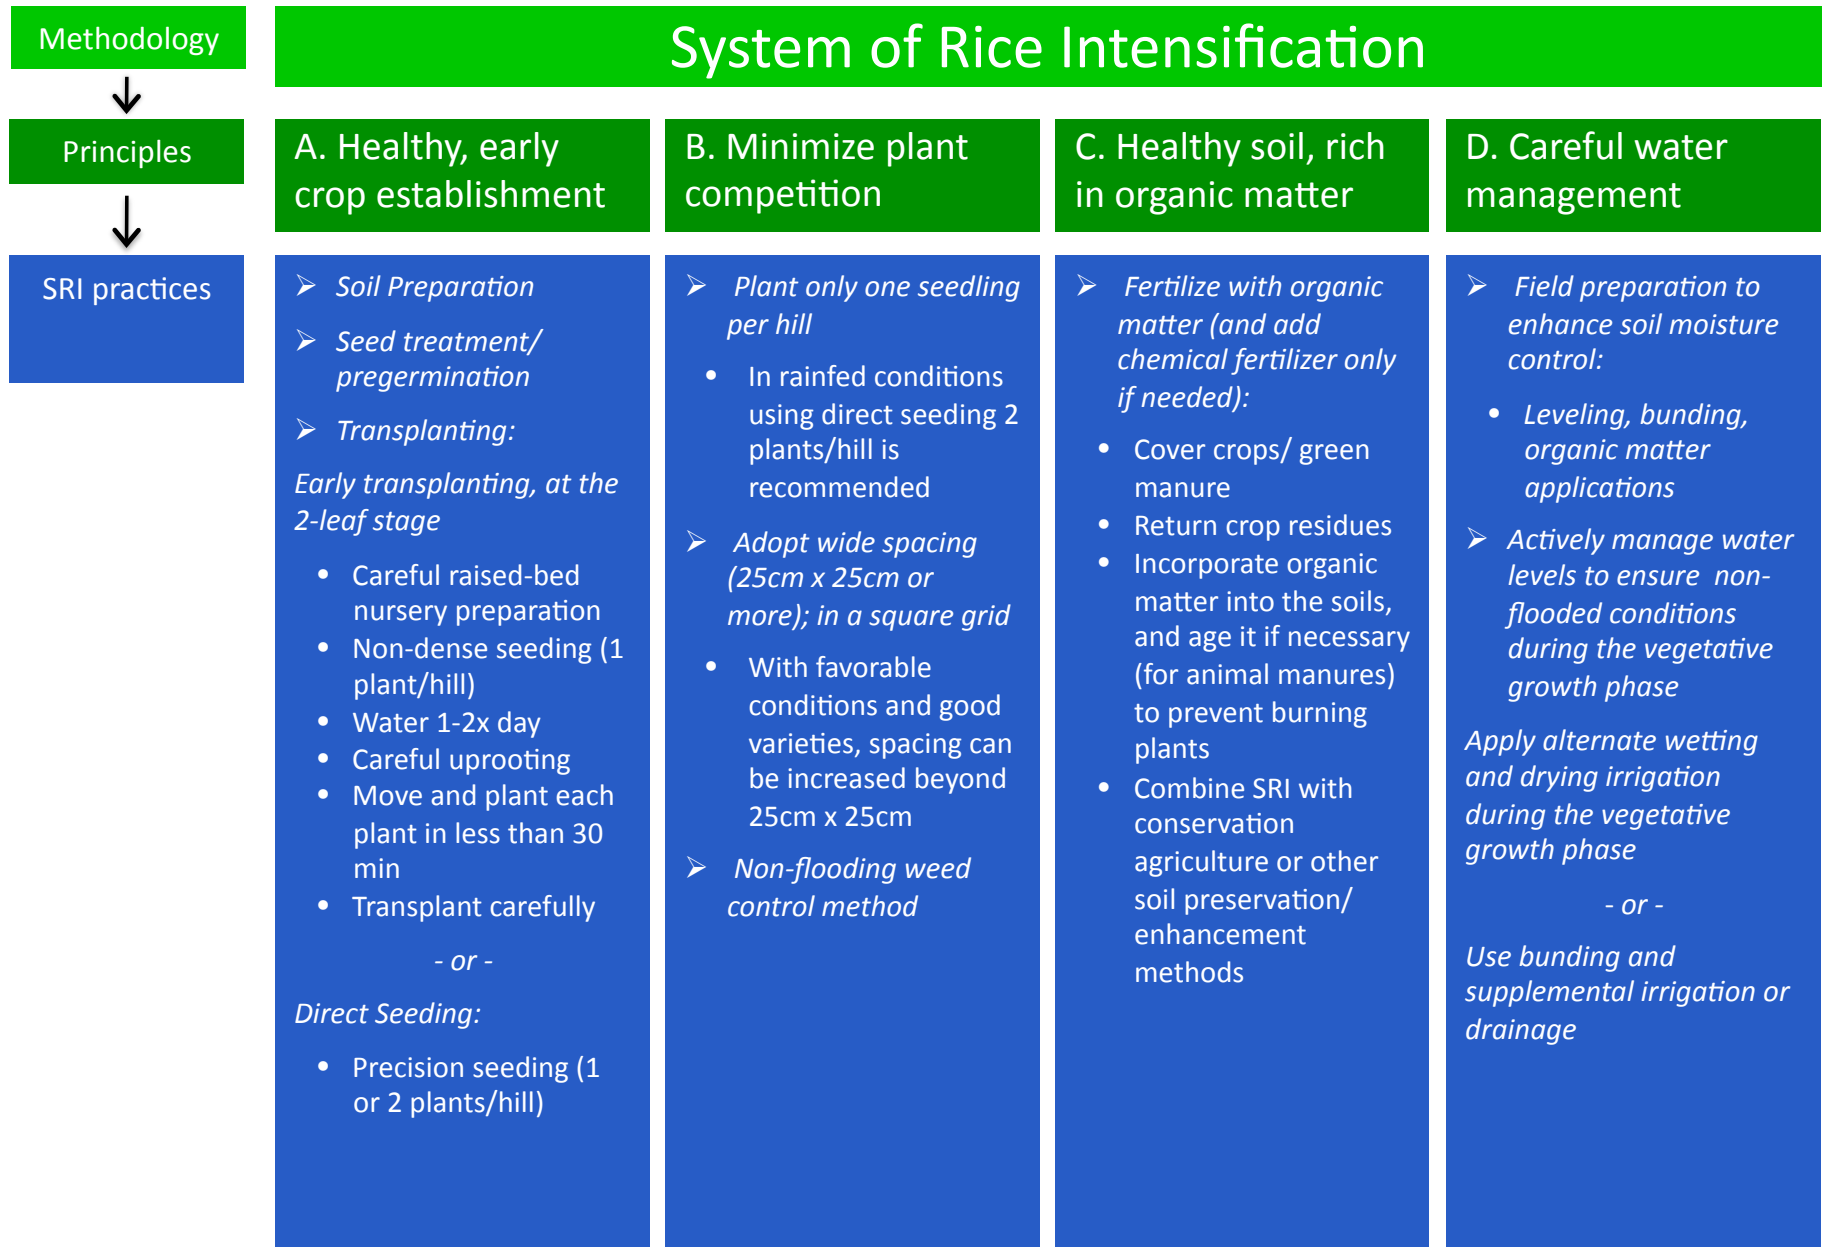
Methodology

Principles

SRI practices

System of Rice Intensification

A. Healthy, early crop establishment

➢ Soil Preparation

➢ Seed treatment/ pregermination

➢ Transplanting:

Early transplanting, at the 2-leaf stage

- Careful raised-bed nursery preparation
- Non-dense seeding (1 plant/hill)
- Water 1-2x day
- Careful uprooting
- Move and plant each plant in less than 30 min
- Transplant carefully

- or -

Direct Seeding:

- Precision seeding (1 or 2 plants/hill)

B. Minimize plant competition

➢ Plant only one seedling per hill

- In rainfed conditions using direct seeding 2 plants/hill is recommended

➢ Adopt wide spacing (25cm x 25cm or more); in a square grid

- With favorable conditions and good varieties, spacing can be increased beyond 25cm x 25cm

➢ Non-flooding weed control method

C. Healthy soil, rich in organic matter

➢ Fertilize with organic matter (and add chemical fertilizer only if needed):

- Cover crops/ green manure
- Return crop residues
- Incorporate organic matter into the soils, and age it if necessary (for animal manures) to prevent burning plants
- Combine SRI with conservation agriculture or other soil preservation/ enhancement methods

D. Careful water management

➢ Field preparation to enhance soil moisture control:

- Leveling, bunding, organic matter applications

➢ Actively manage water levels to ensure non-flooded conditions during the vegetative growth phase

Apply alternate wetting and drying irrigation during the vegetative growth phase

- or -

Use bunding and supplemental irrigation or drainage